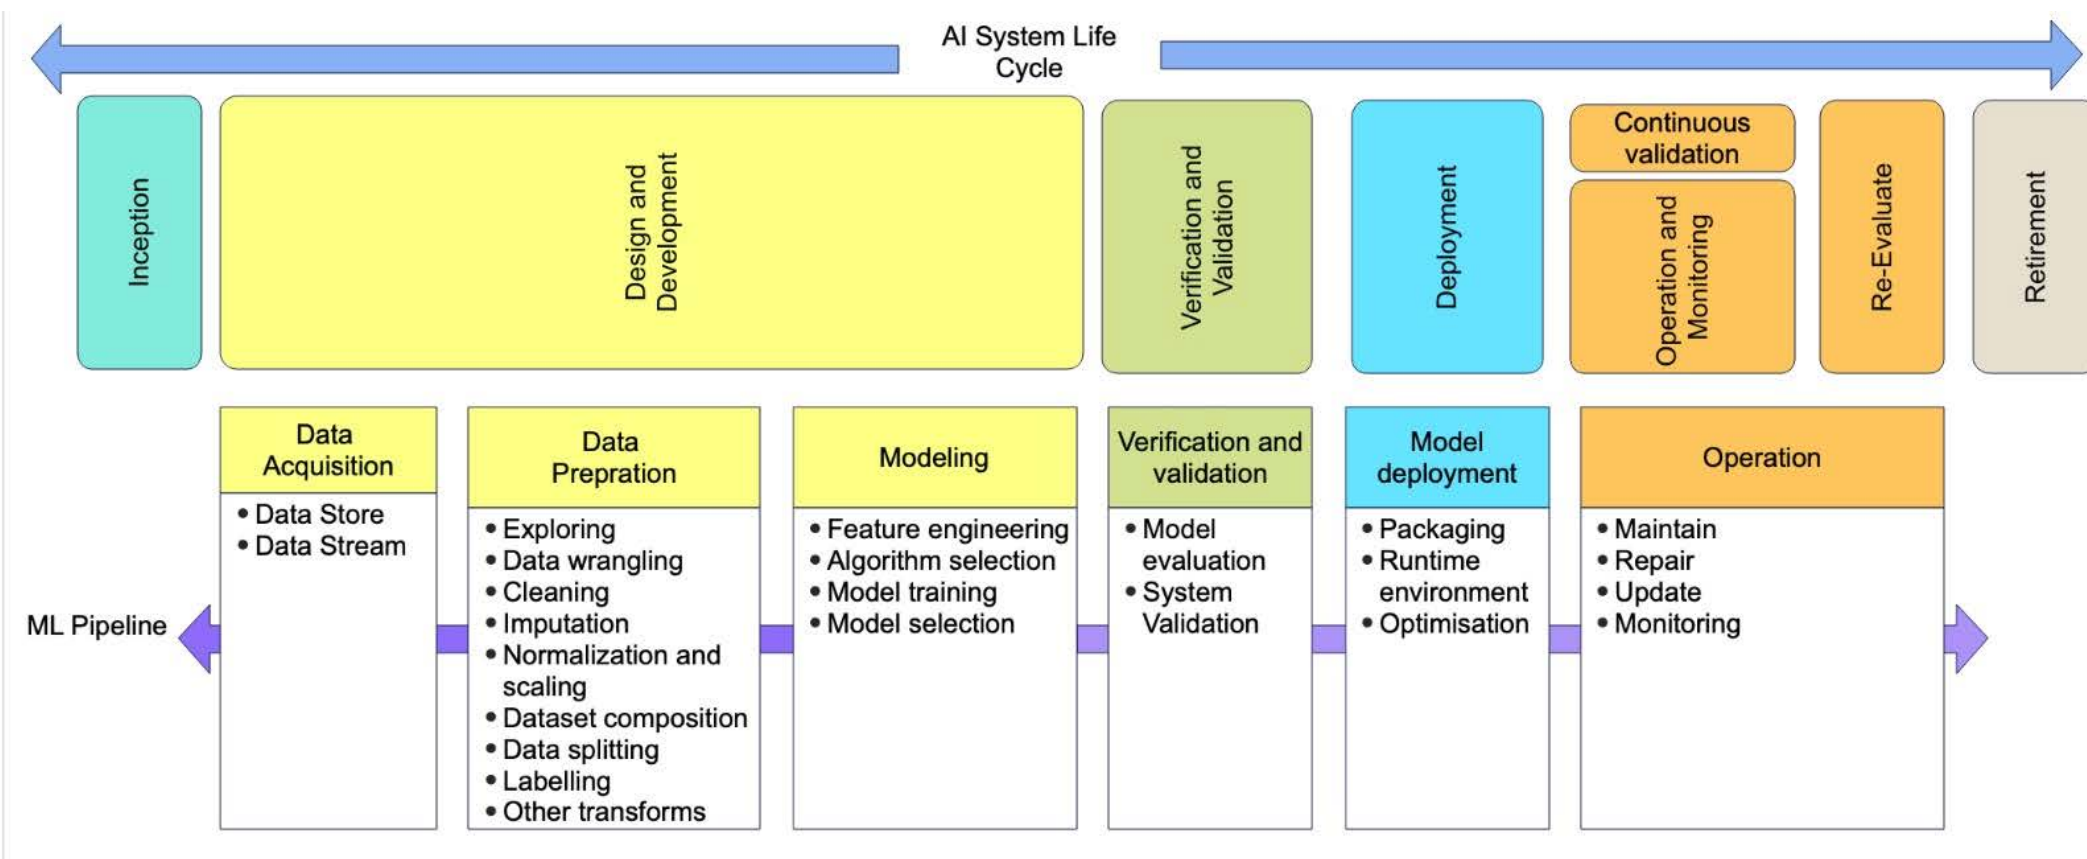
AI System Life Cycle

Inception

Design and Development

Verification and Validation

Deployment

Continuous validation

Operation and Monitoring

Re-Evaluate

Retirement

ML Pipeline

Data Acquisition
- Data Store
- Data Stream

Data Prepration
- Exploring
- Data wrangling
- Cleaning
- Imputation
- Normalization and scaling
- Dataset composition
- Data splitting
- Labelling
- Other transforms

Modeling
- Feature engineering
- Algorithm selection
- Model training
- Model selection

Verification and validation
- Model evaluation
- System Validation

Model deployment
- Packaging
- Runtime environment
- Optimisation

Operation
- Maintain
- Repair
- Update
- Monitoring